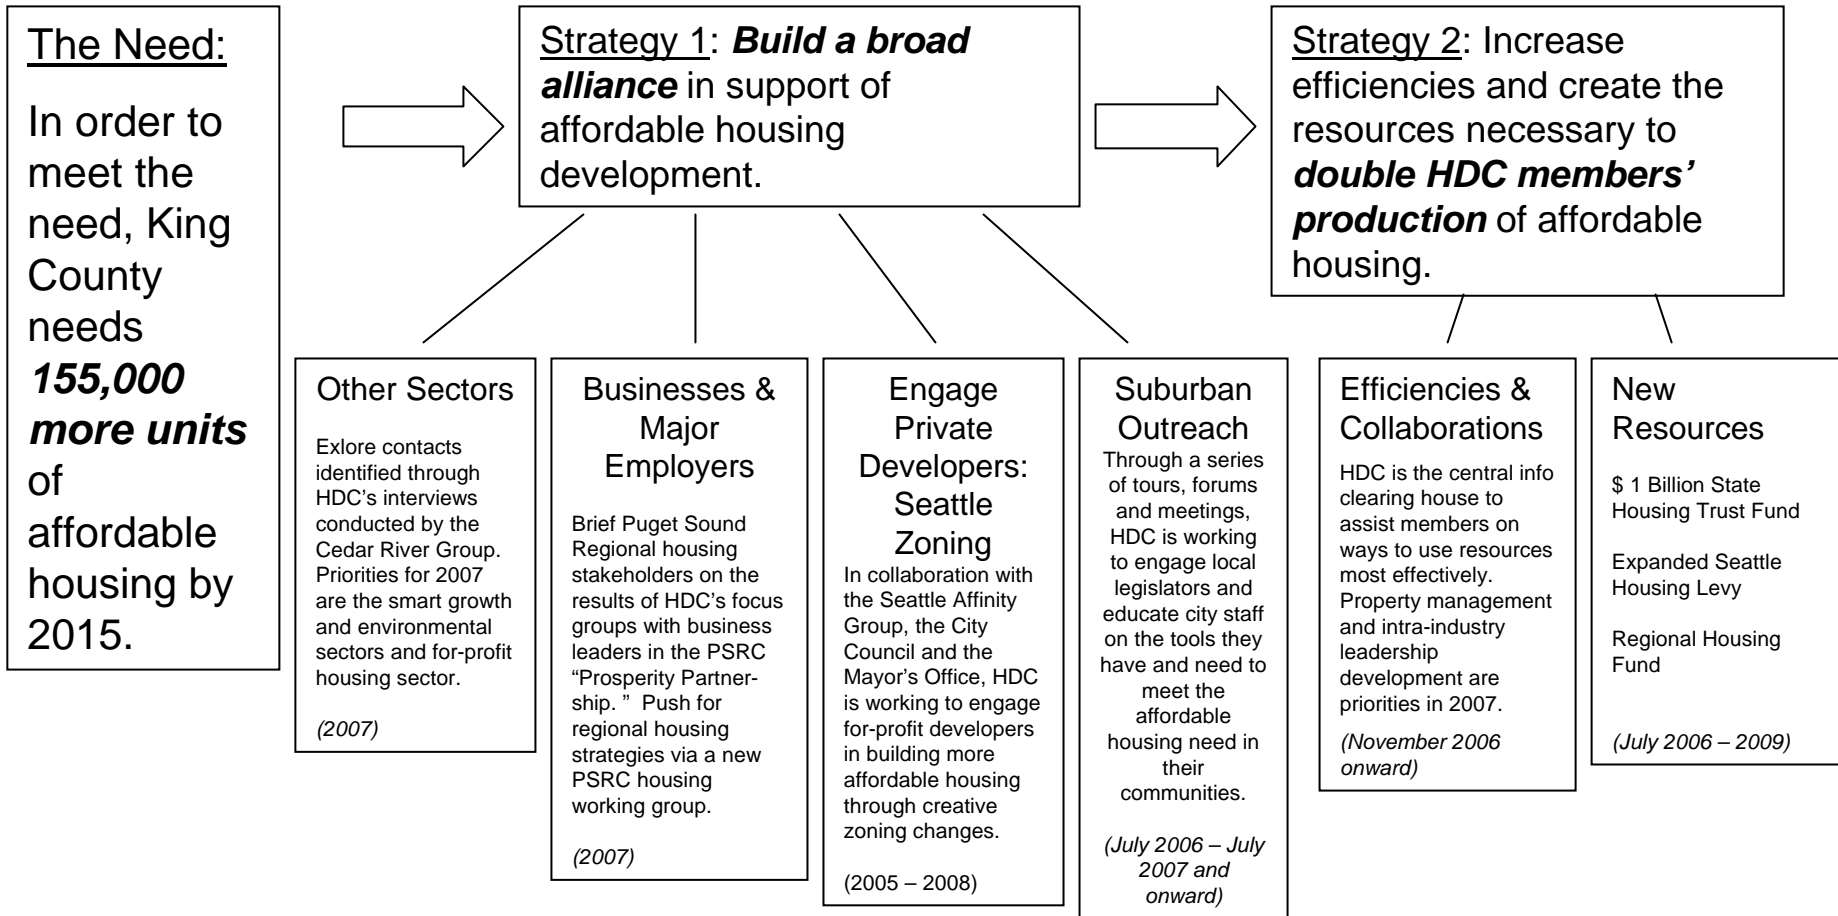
The Need:

In order to meet the need, King County needs ***155,000 more units*** of affordable housing by 2015.

Strategy 1: ***Build a broad alliance*** in support of affordable housing development.

Strategy 2: Increase efficiencies and create the resources necessary to ***double HDC members' production*** of affordable housing.

Other Sectors

Exlore contacts identified through HDC's interviews conducted by the Cedar River Group. Priorities for 2007 are the smart growth and environmental sectors and for-profit housing sector.

*(2007)*

Businesses & Major Employers

Brief Puget Sound Regional housing stakeholders on the results of HDC's focus groups with business leaders in the PSRC "Prosperity Partnership. " Push for regional housing strategies via a new PSRC housing working group.

*(2007)*

Engage Private Developers: Seattle Zoning

In collaboration with the Seattle Affinity Group, the City Council and the Mayor's Office, HDC is working to engage for-profit developers in building more affordable housing through creative zoning changes.

(2005 – 2008)

Suburban Outreach

Through a series of tours, forums and meetings, HDC is working to engage local legislators and educate city staff on the tools they have and need to meet the affordable housing need in their communities.

*(July 2006 – July 2007 and onward)*

Efficiencies & Collaborations

HDC is the central info clearing house to assist members on ways to use resources most effectively. Property management and intra-industry leadership development are priorities in 2007.

*(November 2006 onward)*

New Resources

$ 1 Billion State Housing Trust Fund

Expanded Seattle Housing Levy

Regional Housing Fund

*(July 2006 – 2009)*